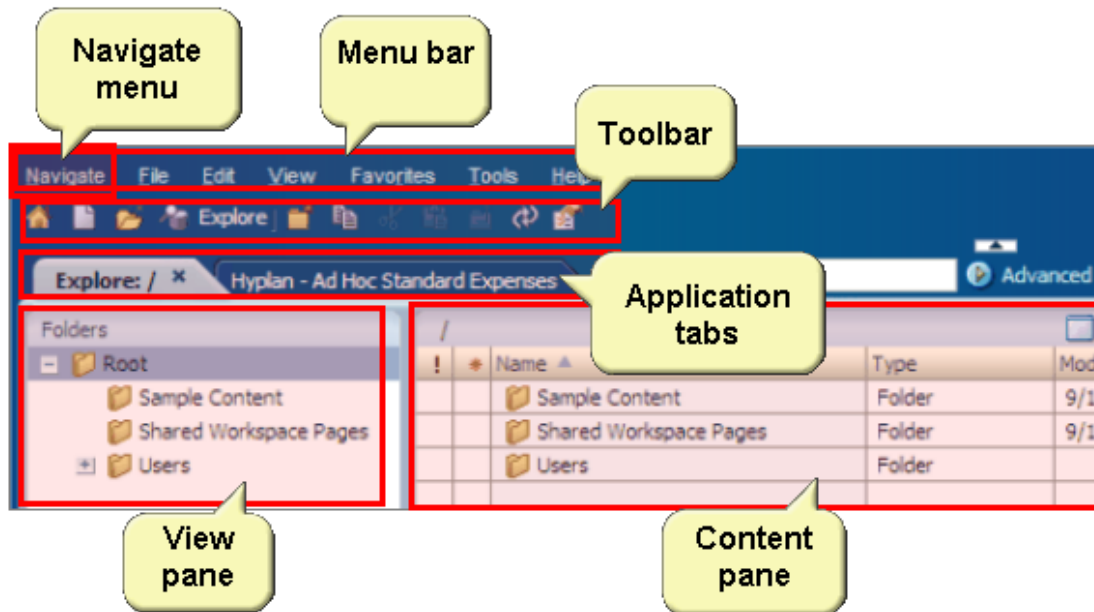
Navigate menu

Menu bar

Toolbar

Navigate File Edit View Favorites Tools Help

Explore

Explore: / ×

Hyplan - Ad Hoc Standard Expenses

Advanced

Application tabs

Folders

Root

Sample Content

Shared Workspace Pages

Users

/

| ! | * | Name ▲ | Type | Mod |
|---|---|---|---|---|
| | | Sample Content | Folder | 9/1 |
| | | Shared Workspace Pages | Folder | 9/1 |
| | | Users | Folder | |

View pane

Content pane